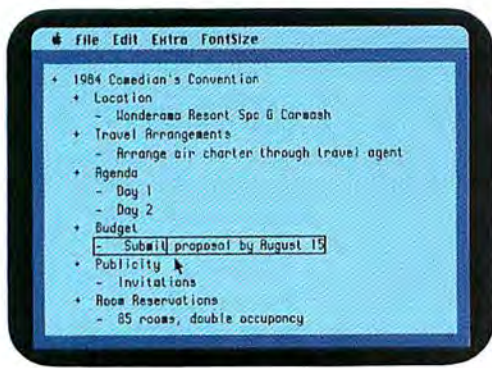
File Edit Extra FontSize

+ 1984 Comedian's Convention
+ Location
- Wonderama Resort Spa & Carwash
+ Travel Arrangements
- Arrange air charter through travel agent
+ Agenda
- Day 1
- Day 2
+ Budget
- Submit proposal by August 15
+ Publicity
- Invitations
+ Room Reservations
- 85 rooms, double occupancy